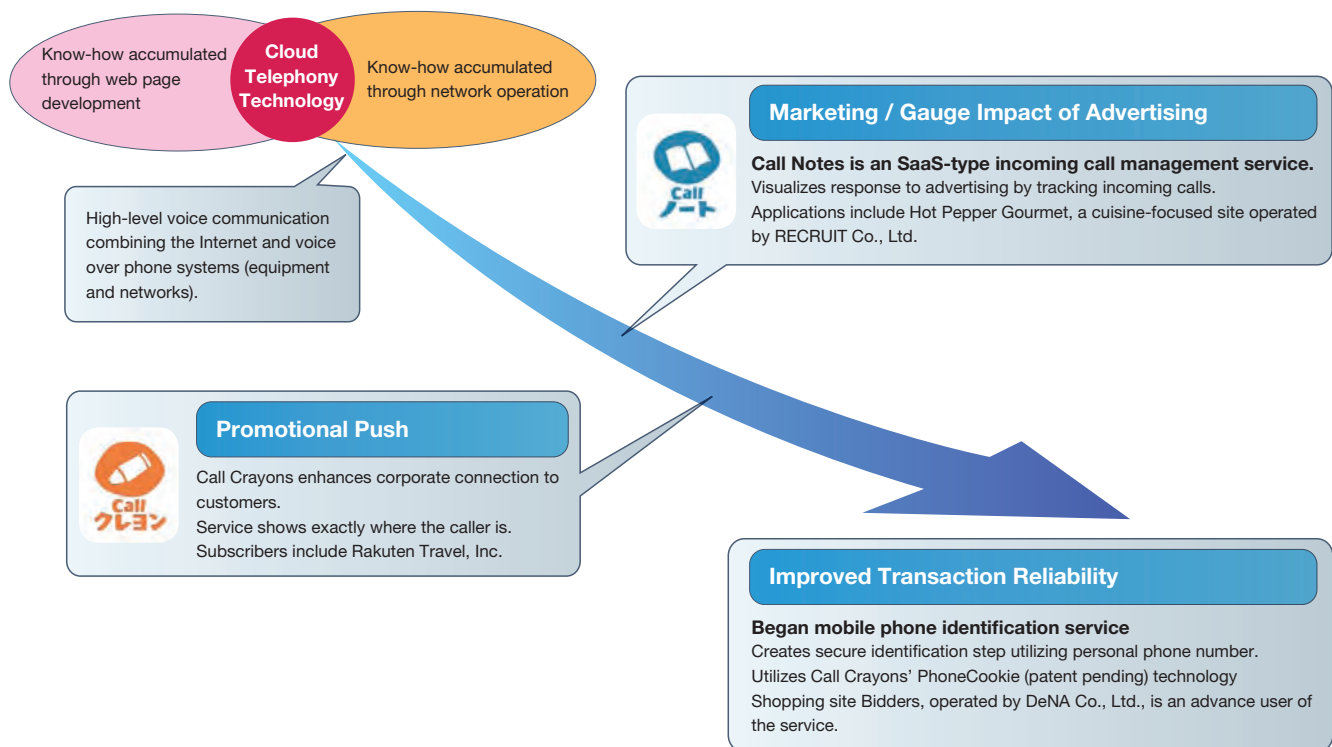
Know-how accumulated through web page development

Cloud Telephony Technology

Know-how accumulated through network operation

High-level voice communication combining the Internet and voice over phone systems (equipment and networks).

Call ノート

Marketing / Gauge Impact of Advertising

Call Notes is an SaaS-type incoming call management service.
Visualizes response to advertising by tracking incoming calls.
Applications include Hot Pepper Gourmet, a cuisine-focused site operated by RECRUIT Co., Ltd.

Call クレヨン

Promotional Push

Call Crayons enhances corporate connection to customers.
Service shows exactly where the caller is.
Subscribers include Rakuten Travel, Inc.

Improved Transaction Reliability

Began mobile phone identification service
Creates secure identification step utilizing personal phone number.
Utilizes Call Crayons' PhoneCookie (patent pending) technology
Shopping site Bidders, operated by DeNA Co., Ltd., is an advance user of the service.